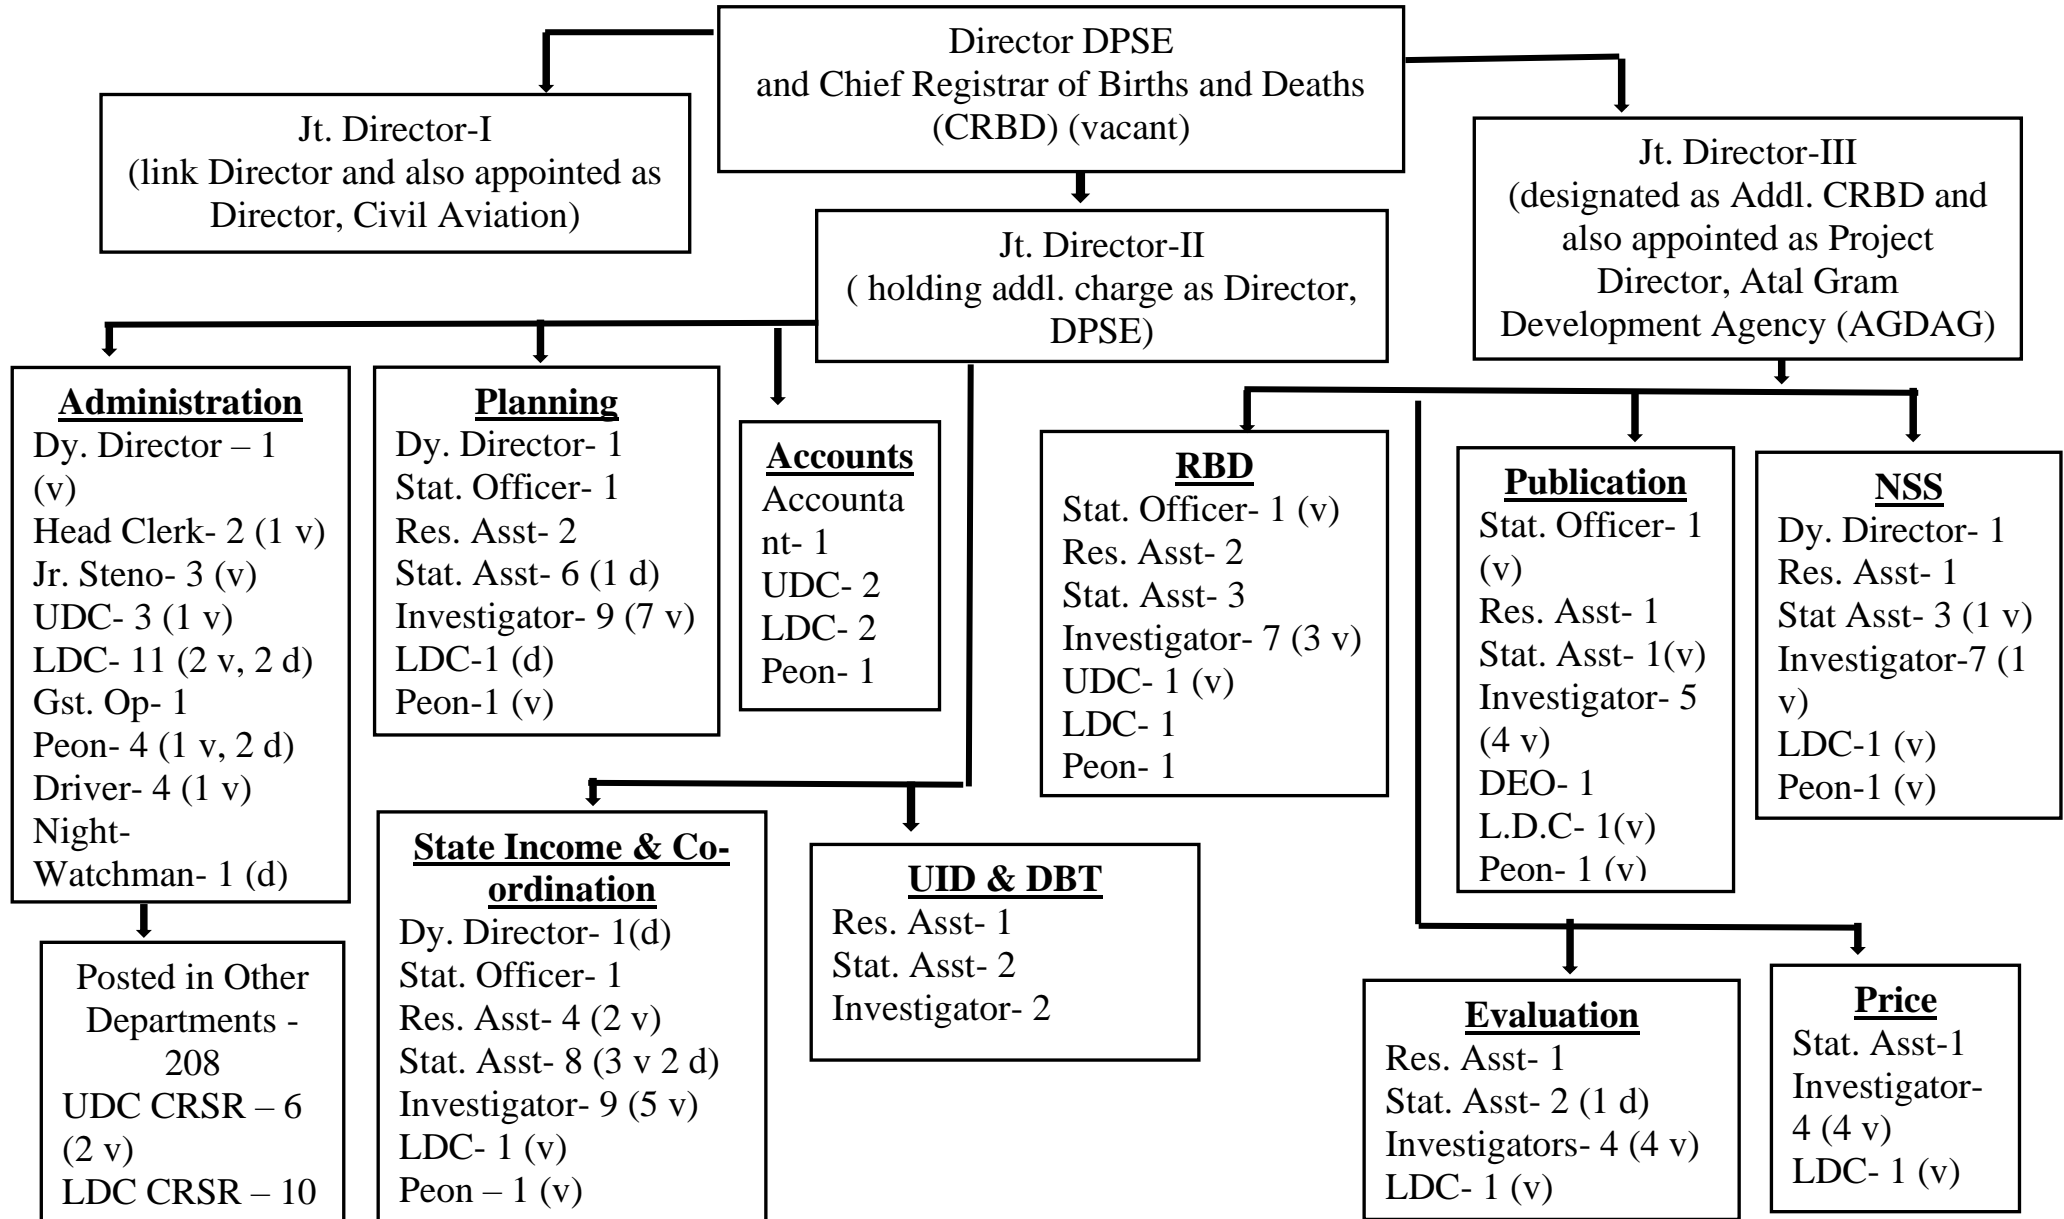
Director DPSE and Chief Registrar of Births and Deaths (CRBD) (vacant)

Jt. Director-I (link Director and also appointed as Director, Civil Aviation)

Jt. Director-II ( holding addl. charge as Director, DPSE)

Jt. Director-III (designated as Addl. CRBD and also appointed as Project Director, Atal Gram Development Agency (AGDAG)

**Administration**
Dy. Director – 1 (v)
Head Clerk- 2 (1 v)
Jr. Steno- 3 (v)
UDC- 3 (1 v)
LDC- 11 (2 v, 2 d)
Gst. Op- 1
Peon- 4 (1 v, 2 d)
Driver- 4 (1 v)
Night-Watchman- 1 (d)

Posted in Other Departments - 208
UDC CRSR – 6 (2 v)
LDC CRSR – 10

**Planning**
Dy. Director- 1
Stat. Officer- 1
Res. Asst- 2
Stat. Asst- 6 (1 d)
Investigator- 9 (7 v)
LDC-1 (d)
Peon-1 (v)

**Accounts**
Accountant- 1
UDC- 2
LDC- 2
Peon- 1

**State Income & Co-ordination**
Dy. Director- 1(d)
Stat. Officer- 1
Res. Asst- 4 (2 v)
Stat. Asst- 8 (3 v 2 d)
Investigator- 9 (5 v)
LDC- 1 (v)
Peon – 1 (v)

**UID & DBT**
Res. Asst- 1
Stat. Asst- 2
Investigator- 2

**RBD**
Stat. Officer- 1 (v)
Res. Asst- 2
Stat. Asst- 3
Investigator- 7 (3 v)
UDC- 1 (v)
LDC- 1
Peon- 1

**Publication**
Stat. Officer- 1 (v)
Res. Asst- 1
Stat. Asst- 1(v)
Investigator- 5 (4 v)
DEO- 1
L.D.C- 1(v)
Peon- 1 (v)

**NSS**
Dy. Director- 1
Res. Asst- 1
Stat Asst- 3 (1 v)
Investigator-7 (1 v)
LDC-1 (v)
Peon-1 (v)

**Evaluation**
Res. Asst- 1
Stat. Asst- 2 (1 d)
Investigators- 4 (4 v)
LDC- 1 (v)

**Price**
Stat. Asst-1
Investigator- 4 (4 v)
LDC- 1 (v)